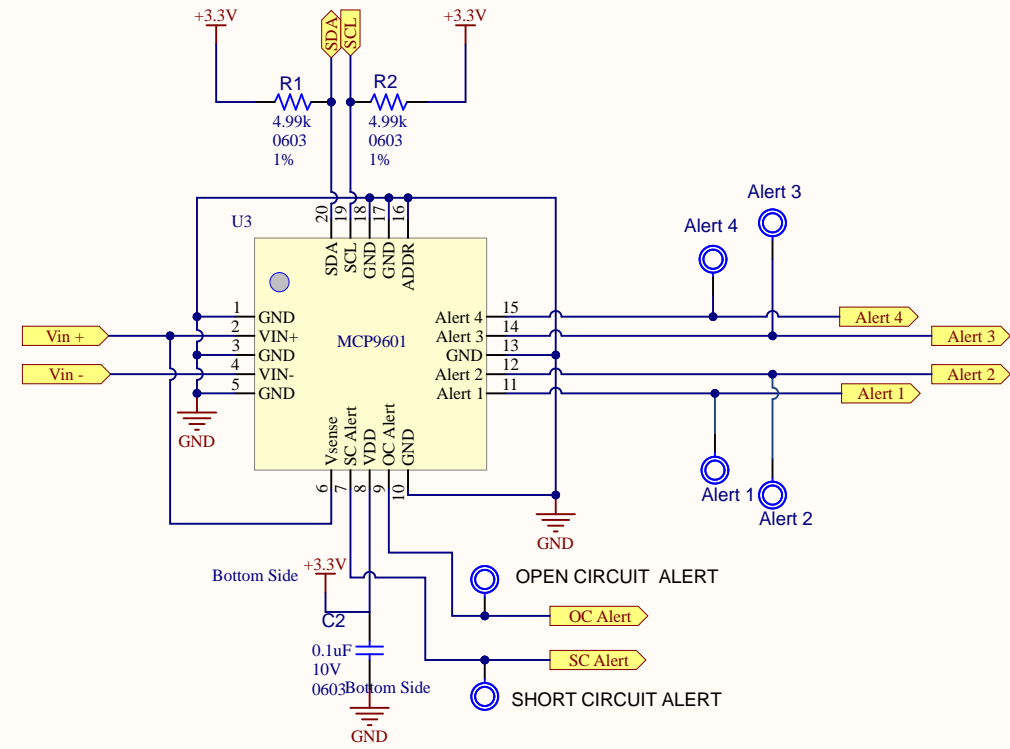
+3.3V
SDA
SCL
+3.3V
R1
4.99k
0603
1%
R2
4.99k
0603
1%
U3
20
19
18
17
16
SDA
SCL
GND
GND
ADDR
Alert 3
Alert 4
1 GND
2 VIN+
3 GND
4 VIN-
5 GND
MCP9601
Alert 4 15
Alert 3 14
GND 13
Alert 2 12
Alert 1 11
Alert 4
Alert 3
Alert 2
Alert 1
Vin +
Vin -
GND
Vsense
SC Alert
VDD
OC Alert
GND
6
7
8
9
10
Alert 1
Alert 2
GND
Bottom Side
+3.3V
C2
0.1uF
10V
0603
Bottom Side
GND
OPEN CIRCUIT ALERT
OC Alert
SC Alert
SHORT CIRCUIT ALERT